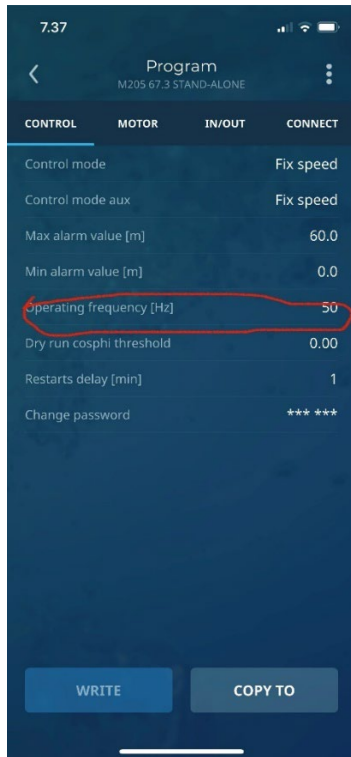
7.37

Program
M205 67.3 STAND-ALONE

CONTROL MOTOR IN/OUT CONNECT

| | |
|---|---|
| Control mode | Fix speed |
| Control mode aux | Fix speed |
| Max alarm value [m] | 60.0 |
| Min alarm value [m] | 0.0 |
| Operating frequency [Hz] | 50 |
| Dry run cosphi threshold | 0.00 |
| Restarts delay [min] | 1 |
| Change password | *** *** |

WRITE COPY TO